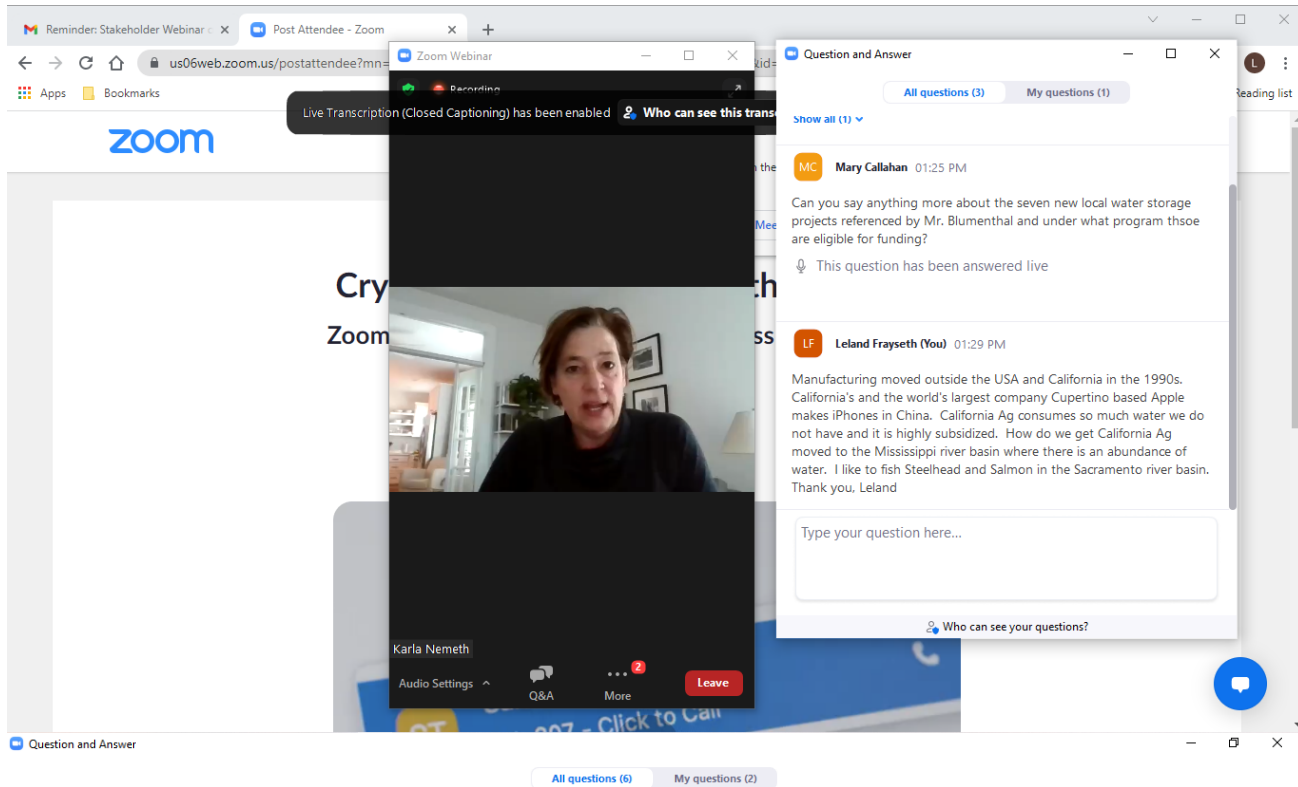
Reminder: Stakeholder Webinar

Post Attendee - Zoom

us06web.zoom.us/postattendee?mn=

Apps

Bookmarks

Reading list

L

zoom

Cry

th

Zoom

ss

the

Mee

Zoom Webinar

Recording

Live Transcription (Closed Captioning) has been enabled

Who can see this trans

Karla Nemeth

Audio Settings

Q&A

2

More

Leave

Question and Answer

All questions (3)

My questions (1)

Show all (1)

MC Mary Callahan 01:25 PM

Can you say anything more about the seven new local water storage projects referenced by Mr. Blumenthal and under what program thsoe are eligible for funding?

This question has been answered live

LF Leland Frayseth (You) 01:29 PM

Manufacturing moved outside the USA and California in the 1990s. California's and the world's largest company Cupertino based Apple makes iPhones in China. California Ag consumes so much water we do not have and it is highly subsidized. How do we get California Ag moved to the Mississippi river basin where there is an abundance of water. I like to fish Steelhead and Salmon in the Sacramento river basin. Thank you, Leland

Type your question here...

Who can see your questions?

Question and Answer

All questions (6)

My questions (2)